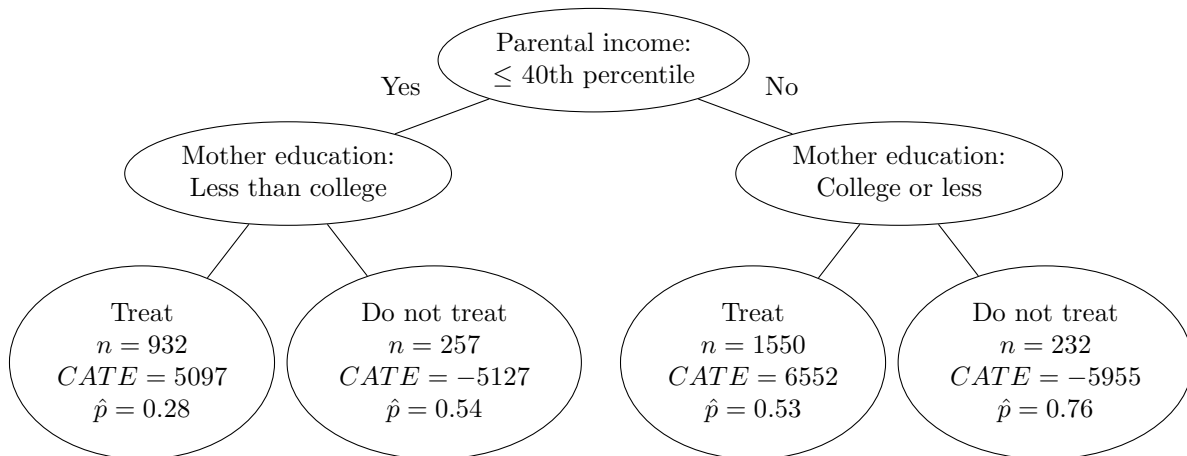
Parental income:
$\leq$ 40th percentile

Yes

No

Mother education:
Less than college

Mother education:
College or less

Treat
$n = 932$
$CATE = 5097$
$\hat{p} = 0.28$

Do not treat
$n = 257$
$CATE = -5127$
$\hat{p} = 0.54$

Treat
$n = 1550$
$CATE = 6552$
$\hat{p} = 0.53$

Do not treat
$n = 232$
$CATE = -5955$
$\hat{p} = 0.76$